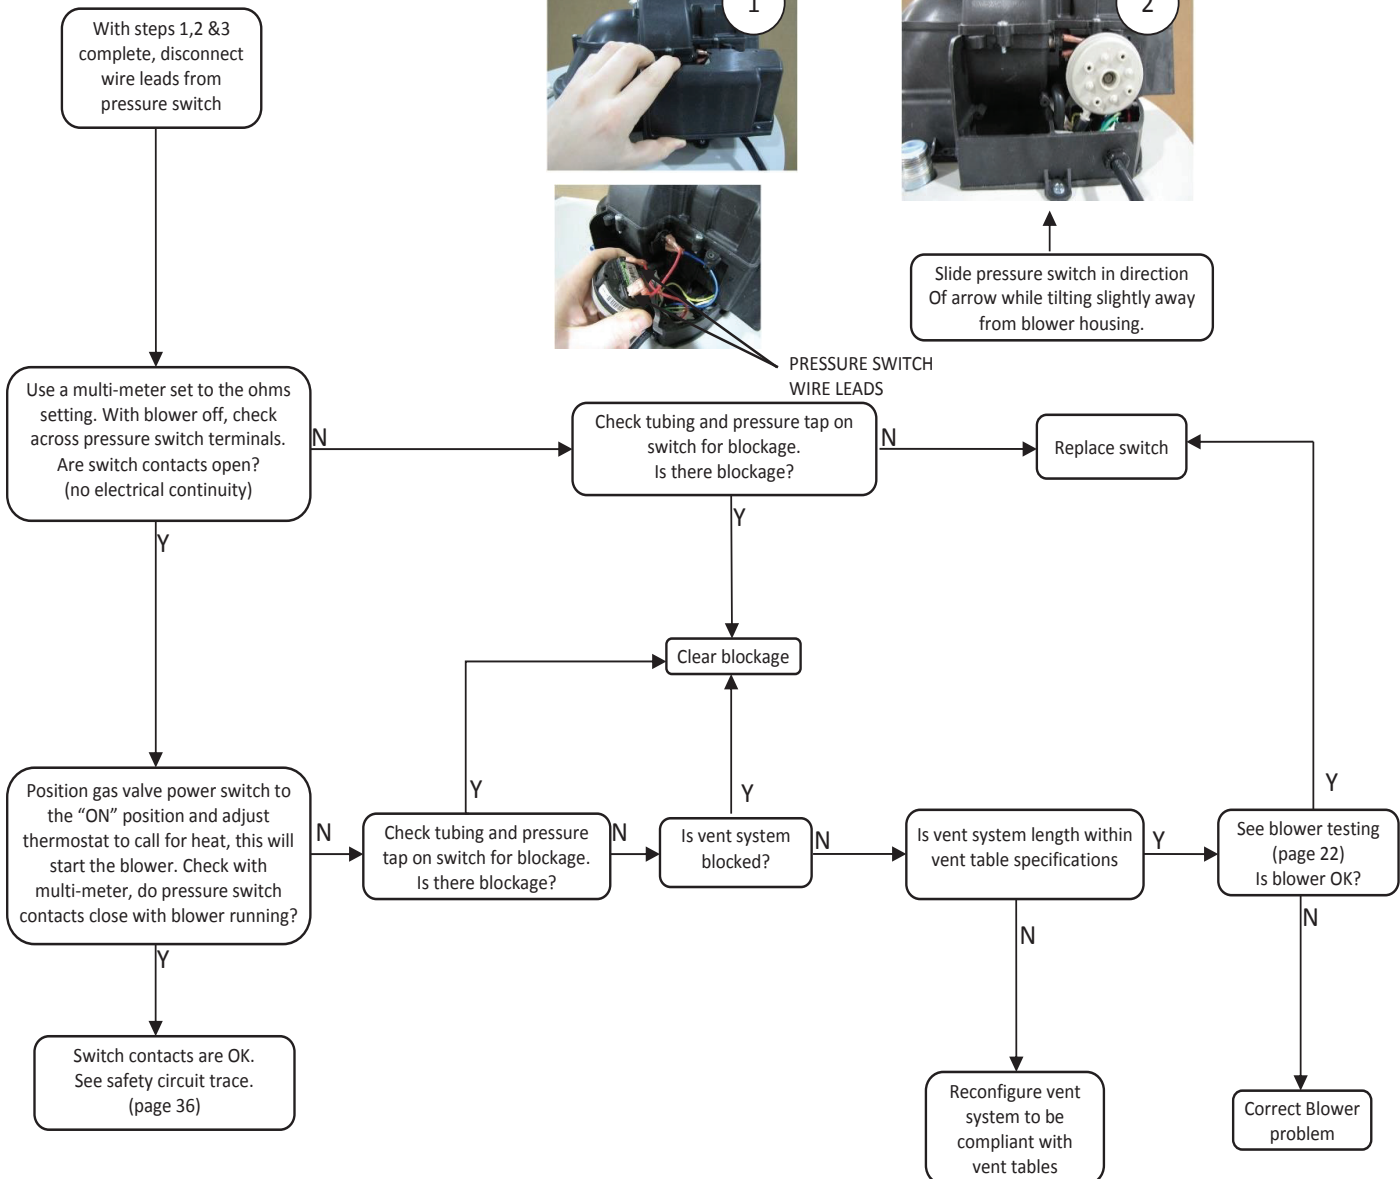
With steps 1,2 &3 complete, disconnect wire leads from pressure switch

1

2

PRESSURE SWITCH WIRE LEADS

Slide pressure switch in direction Of arrow while tilting slightly away from blower housing.

Use a multi-meter set to the ohms setting. With blower off, check across pressure switch terminals. Are switch contacts open? (no electrical continuity)

N

Check tubing and pressure tap on switch for blockage. Is there blockage?

N

Replace switch

Y

Y

Clear blockage

Y

Y

Y

Position gas valve power switch to the “ON” position and adjust thermostat to call for heat, this will start the blower. Check with multi-meter, do pressure switch contacts close with blower running?

N

Check tubing and pressure tap on switch for blockage. Is there blockage?

N

Is vent system blocked?

N

Is vent system length within vent table specifications

Y

See blower testing (page 22) Is blower OK?

Y

N

N

Switch contacts are OK. See safety circuit trace. (page 36)

Reconfigure vent system to be compliant with vent tables

Correct Blower problem